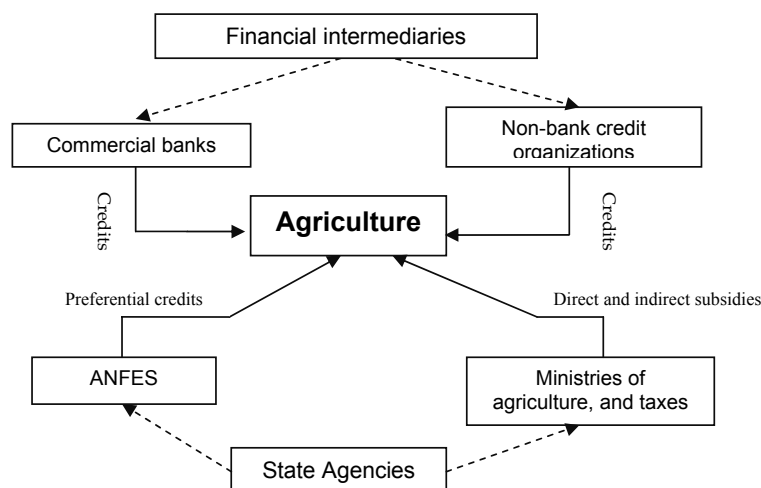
Financial intermediaries

Commercial banks

Non-bank credit organizations

Credits

Agriculture

Credits

Preferential credits

Direct and indirect subsidies

ANFES

Ministries of agriculture, and taxes

State Agencies